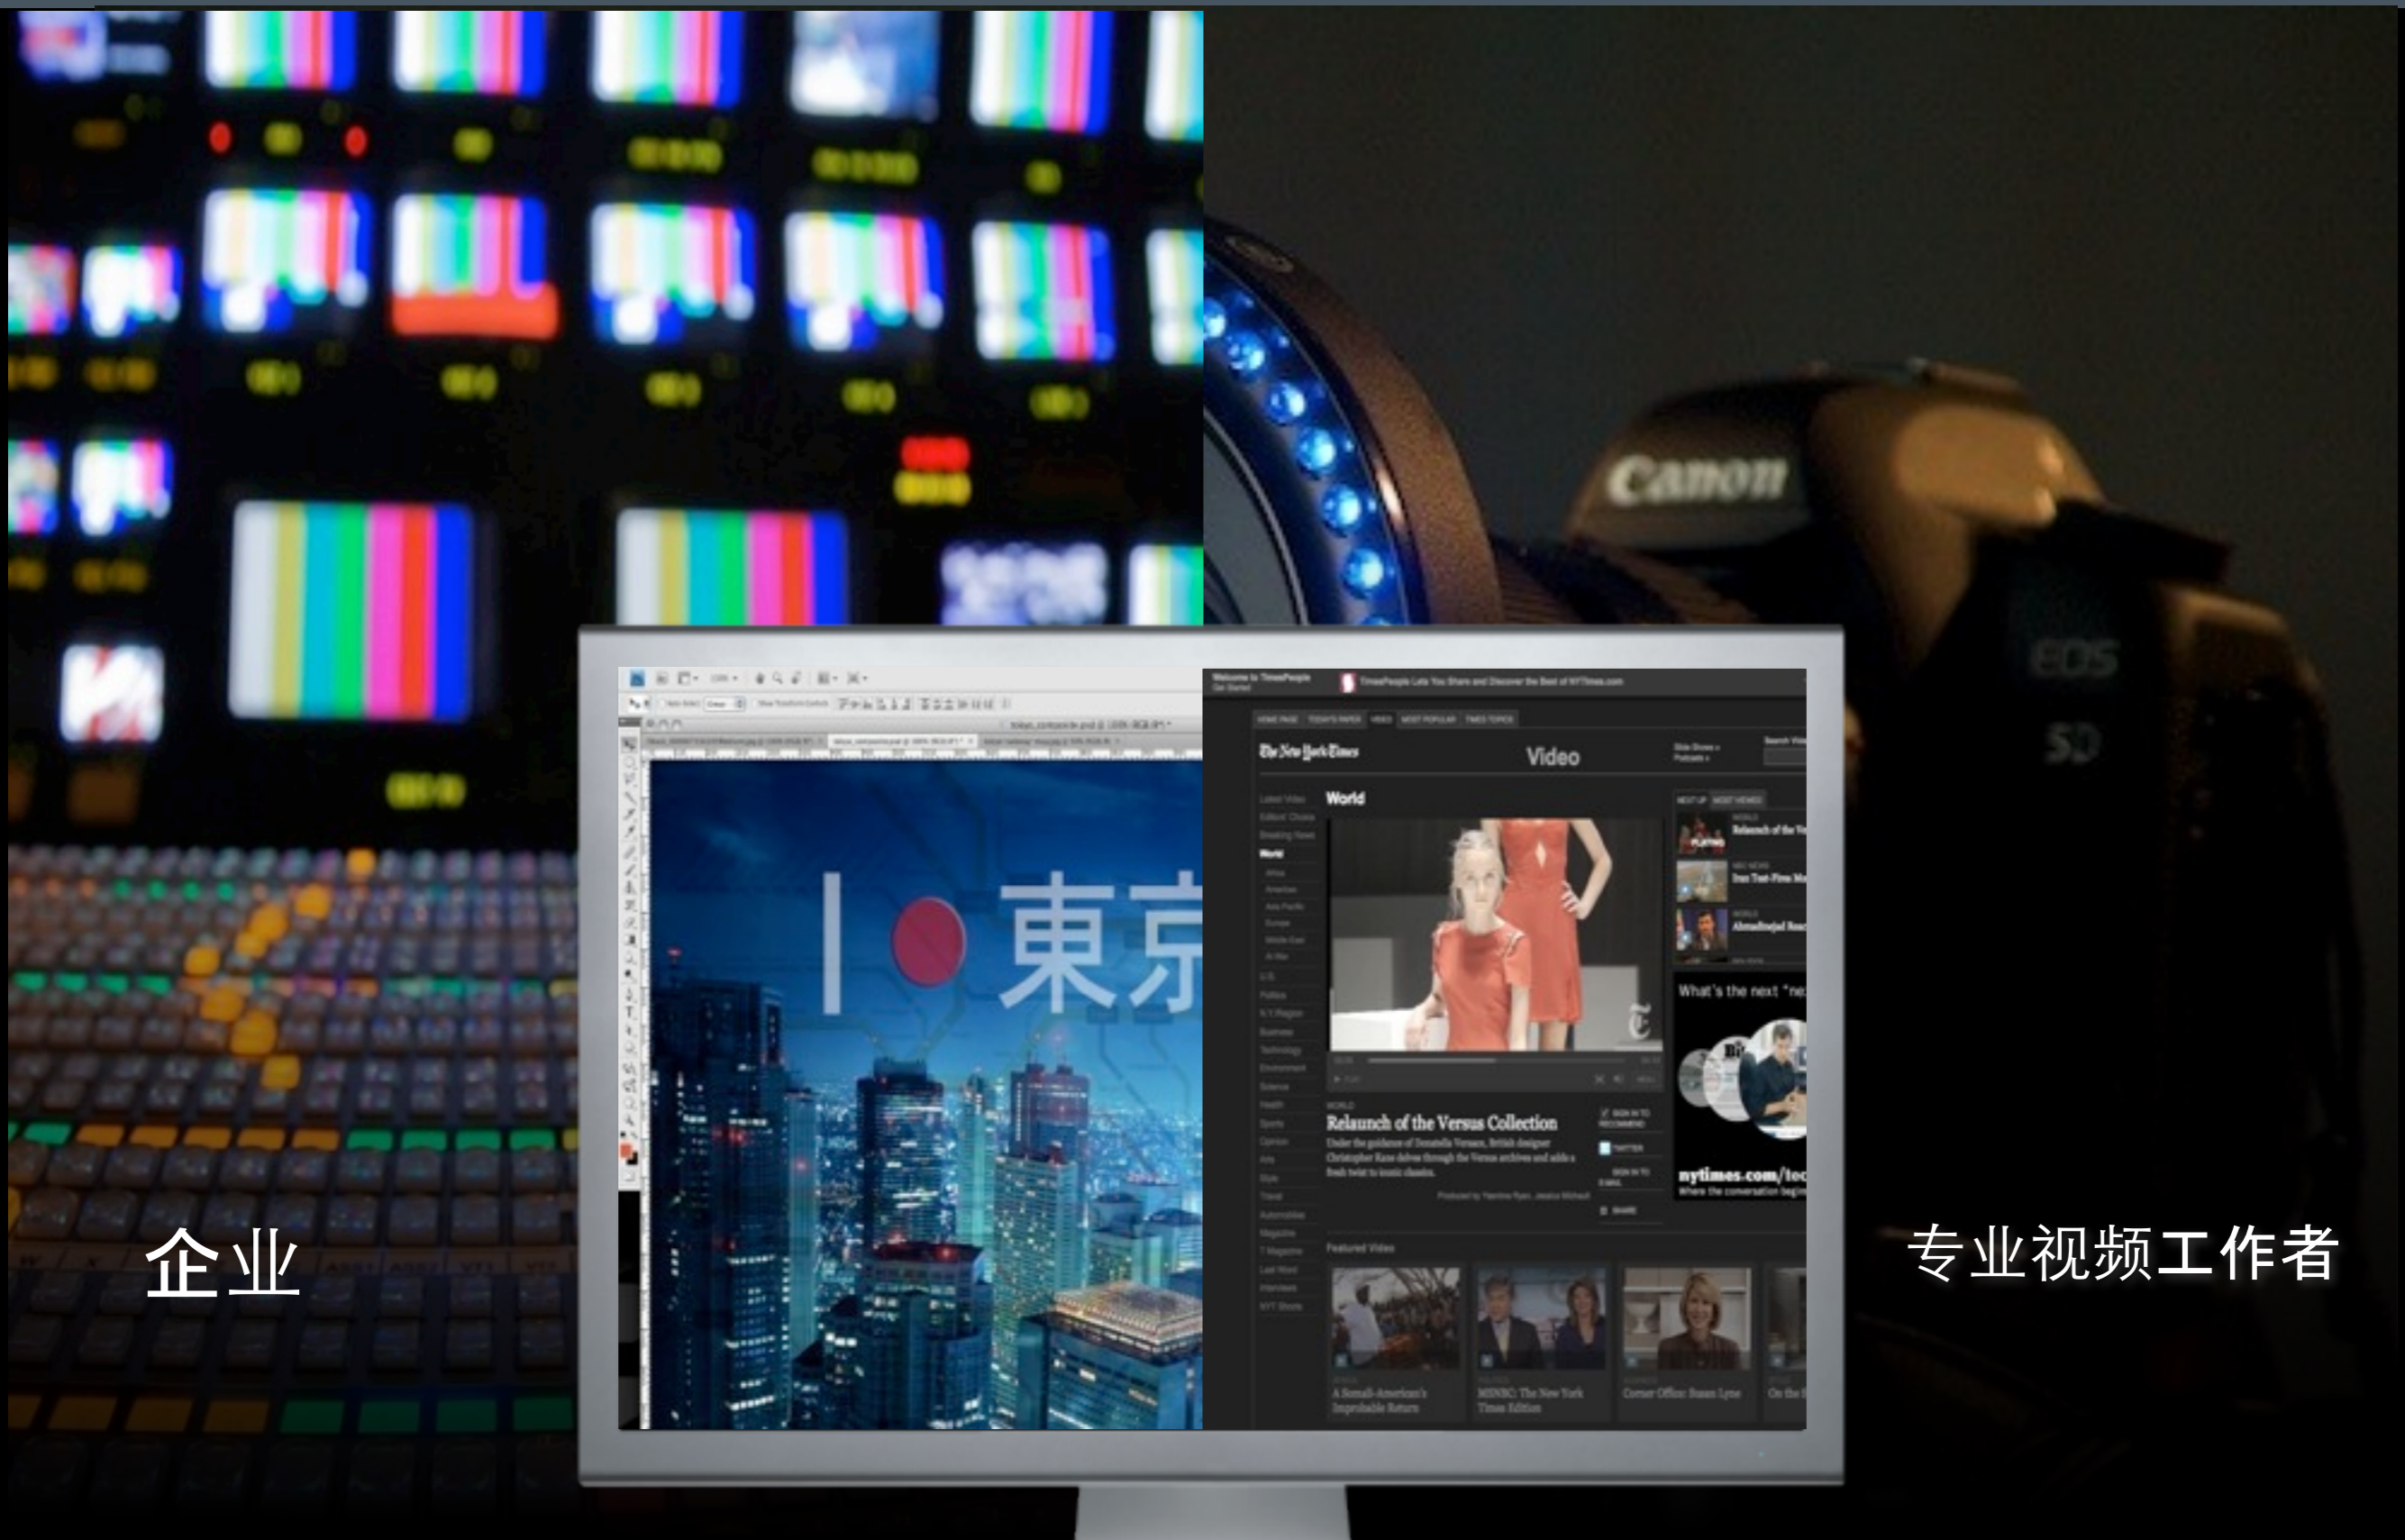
Canon

EOS

5D

I 東京

The New York Times

Video

World

Relaunch of the Versus Collection

What's the next "ne

nytimes.com/tec

Featured Video

A Somali-American's Improbable Return

MSNBC: The New York Times Edition

Corner Office: Susan Lyne

企业

专业视频工作者